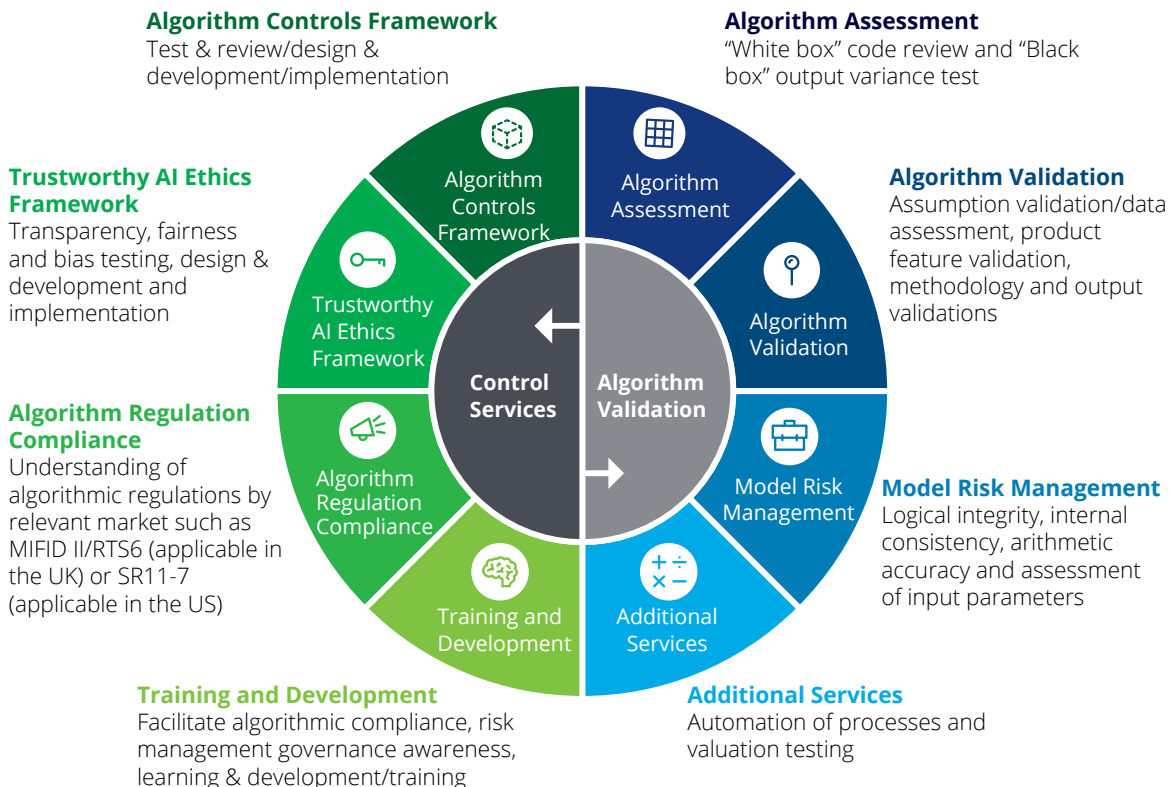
**Algorithm Controls Framework**
Test & review/design & development/implementation

**Algorithm Assessment**
"White box" code review and "Black box" output variance test

**Trustworthy AI Ethics Framework**
Transparency, fairness and bias testing, design & development and implementation

**Algorithm Validation**
Assumption validation/data assessment, product feature validation, methodology and output validations

**Algorithm Regulation Compliance**
Understanding of algorithmic regulations by relevant market such as MIFID II/RTS6 (applicable in the UK) or SR11-7 (applicable in the US)

**Model Risk Management**
Logical integrity, internal consistency, arithmetic accuracy and assessment of input parameters

Algorithm Controls Framework

Algorithm Assessment

Trustworthy AI Ethics Framework

Algorithm Validation

Control Services

Algorithm Validation

Algorithm Regulation Compliance

Model Risk Management

Training and Development

Additional Services

**Training and Development**
Facilitate algorithmic compliance, risk management governance awareness, learning & development/training

**Additional Services**
Automation of processes and valuation testing